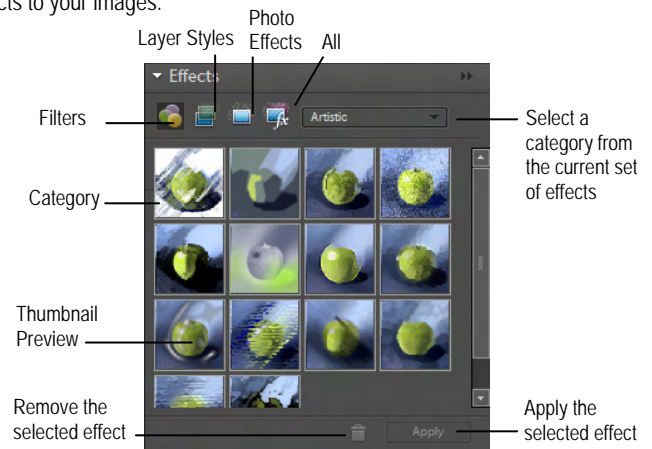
cts to your images.

Layer Styles

Photo Effects

All

Effects

Filters

Artistic

Select a category from the current set of effects

Category

Thumbnail Preview

Remove the selected effect

Apply

Apply the selected effect